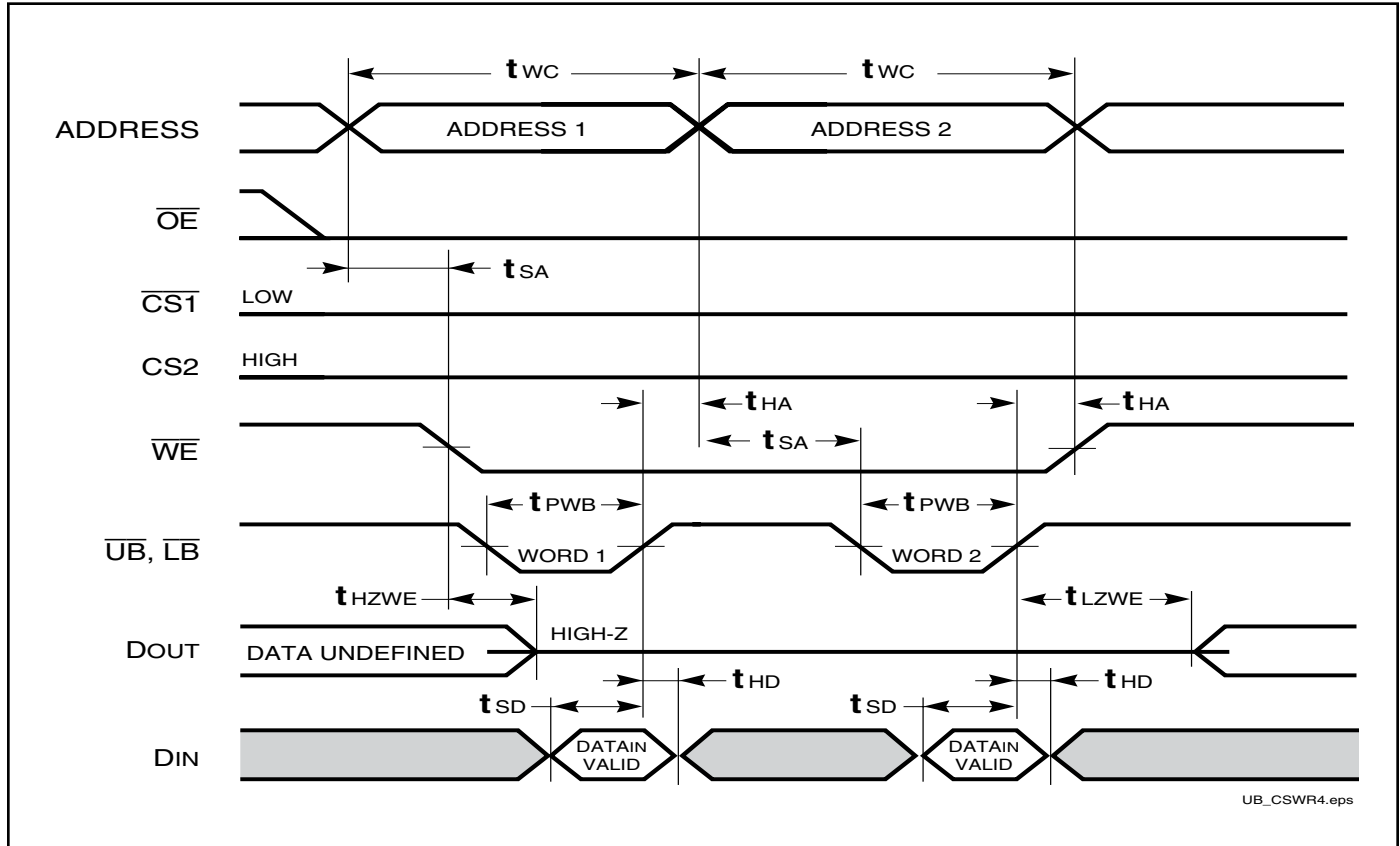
$t_{WC}$ $t_{WC}$

ADDRESS ADDRESS 1 ADDRESS 2

$\overline{OE}$

$t_{SA}$

$\overline{CS1}$ LOW

CS2 HIGH

$t_{HA}$ $t_{HA}$

$\overline{WE}$ $t_{SA}$

$t_{PWB}$ $t_{PWB}$

$\overline{UB}$, $\overline{LB}$ WORD 1 WORD 2

$t_{HZWE}$ $t_{LZWE}$

DOUT DATA UNDEFINED HIGH-Z

$t_{HD}$ $t_{HD}$

$t_{SD}$ $t_{SD}$

DIN DATAIN VALID DATAIN VALID

UB_CSWR4.eps